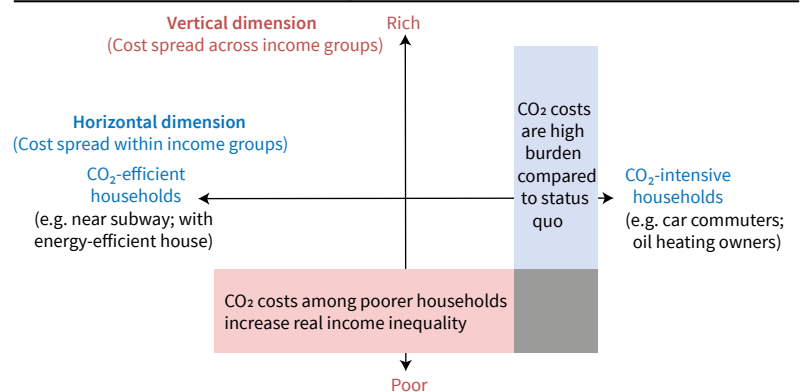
Vertical dimension
(Cost spread across income groups)

Rich

Horizontal dimension
(Cost spread within income groups)

$CO_2$-efficient households
(e.g. near subway; with energy-efficient house)

$CO_2$ costs are high burden compared to status quo

$CO_2$-intensive households
(e.g. car commuters; oil heating owners)

$CO_2$ costs among poorer households increase real income inequality

Poor